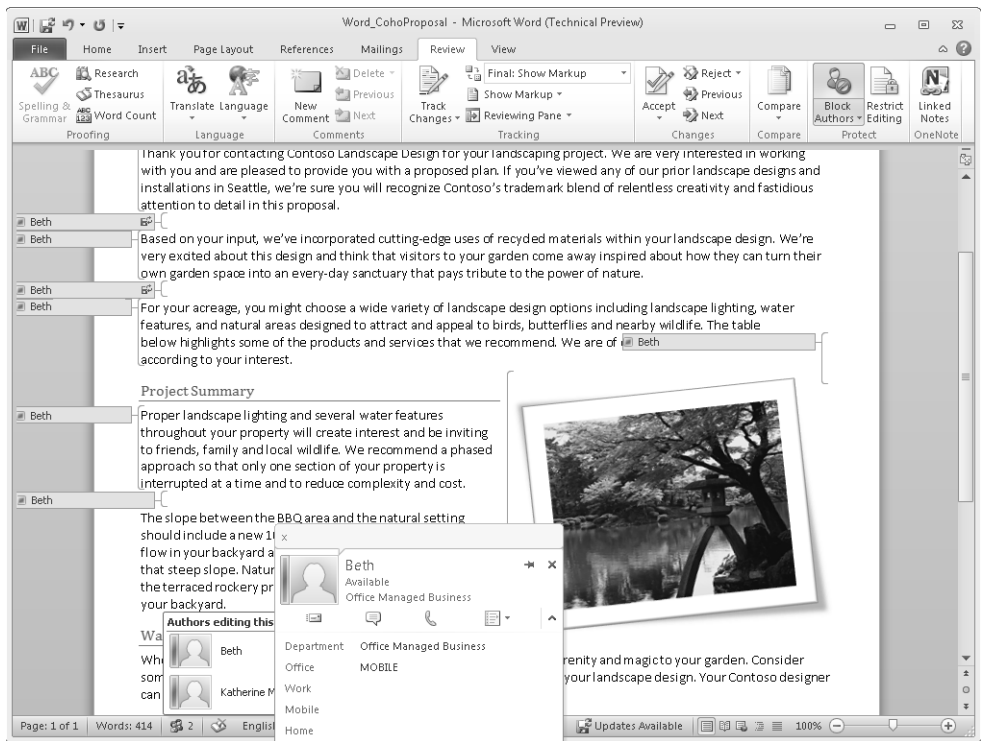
Word_CohoProposal - Microsoft Word (Technical Preview)

File Home Insert Page Layout References Mailings Review View

Spelling & Grammar Research Thesaurus Word Count Proofing Translate Language Language New Comment Delete Previous Next Comments Track Changes Final: Show Markup Show Markup Reviewing Pane Tracking Accept Reject Previous Next Changes Compare Compare Block Authors Restrict Editing Protect Linked Notes OneNote

Thank you for contacting Contoso Landscape Design for your landscaping project. We are very interested in working with you and are pleased to provide you with a proposed plan. If you've viewed any of our prior landscape designs and installations in Seattle, we're sure you will recognize Contoso's trademark blend of relentless creativity and fastidious attention to detail in this proposal.

Beth
Beth

Based on your input, we've incorporated cutting-edge uses of recycled materials within your landscape design. We're very excited about this design and think that visitors to your garden come away inspired about how they can turn their own garden space into an every-day sanctuary that pays tribute to the power of nature.

Beth
Beth

For your acreage, you might choose a wide variety of landscape design options including landscape lighting, water features, and natural areas designed to attract and appeal to birds, butterflies and nearby wildlife. The table below highlights some of the products and services that we recommend. We are of Beth according to your interest.

Project Summary

Beth

Proper landscape lighting and several water features throughout your property will create interest and be inviting to friends, family and local wildlife. We recommend a phased approach so that only one section of your property is interrupted at a time and to reduce complexity and cost.

Beth

The slope between the BBQ area and the natural setting should include a new 1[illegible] flow in your backyard a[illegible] that steep slope. Natur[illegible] the terraced rockery pr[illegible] your backyard.

Wa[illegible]

Authors editing this
Beth
Katherine M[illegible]

Wh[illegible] som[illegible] can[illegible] renity and magic to your garden. Consider your landscape design. Your Contoso designer

Beth
Available
Office Managed Business
Department Office Managed Business
Office MOBILE
Work
Mobile
Home

Page: 1 of 1 | Words: 414 | 2 | Englis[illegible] Updates Available 100%